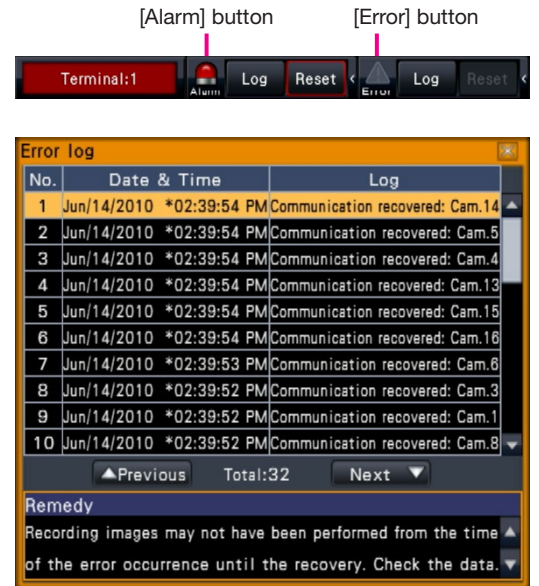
[Alarm] button

[Error] button

Terminal:1

Alarm

Log

Reset

Error

Log

Reset

Error log

| No. | Date & Time | Log |
|---|---|---|
| 1 | Jun/14/2010 *02:39:54 PM | Communication recovered: Cam.14 |
| 2 | Jun/14/2010 *02:39:54 PM | Communication recovered: Cam.5 |
| 3 | Jun/14/2010 *02:39:54 PM | Communication recovered: Cam.4 |
| 4 | Jun/14/2010 *02:39:54 PM | Communication recovered: Cam.13 |
| 5 | Jun/14/2010 *02:39:54 PM | Communication recovered: Cam.15 |
| 6 | Jun/14/2010 *02:39:54 PM | Communication recovered: Cam.16 |
| 7 | Jun/14/2010 *02:39:53 PM | Communication recovered: Cam.6 |
| 8 | Jun/14/2010 *02:39:52 PM | Communication recovered: Cam.3 |
| 9 | Jun/14/2010 *02:39:52 PM | Communication recovered: Cam.1 |
| 10 | Jun/14/2010 *02:39:52 PM | Communication recovered: Cam.8 |

Previous

Total:32

Next

Remedy

Recording images may not have been performed from the time of the error occurrence until the recovery. Check the data.